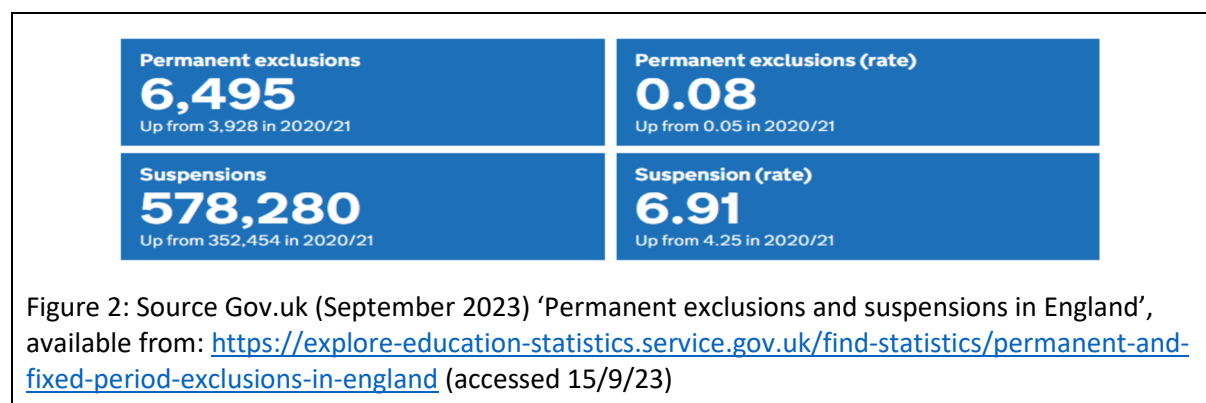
Permanent exclusions
6,495
Up from 3,928 in 2020/21

Permanent exclusions (rate)
0.08
Up from 0.05 in 2020/21

Suspensions
578,280
Up from 352,454 in 2020/21

Suspension (rate)
6.91
Up from 4.25 in 2020/21

Figure 2: Source Gov.uk (September 2023) 'Permanent exclusions and suspensions in England', available from: https://explore-education-statistics.service.gov.uk/find-statistics/permanent-and-fixed-period-exclusions-in-england (accessed 15/9/23)